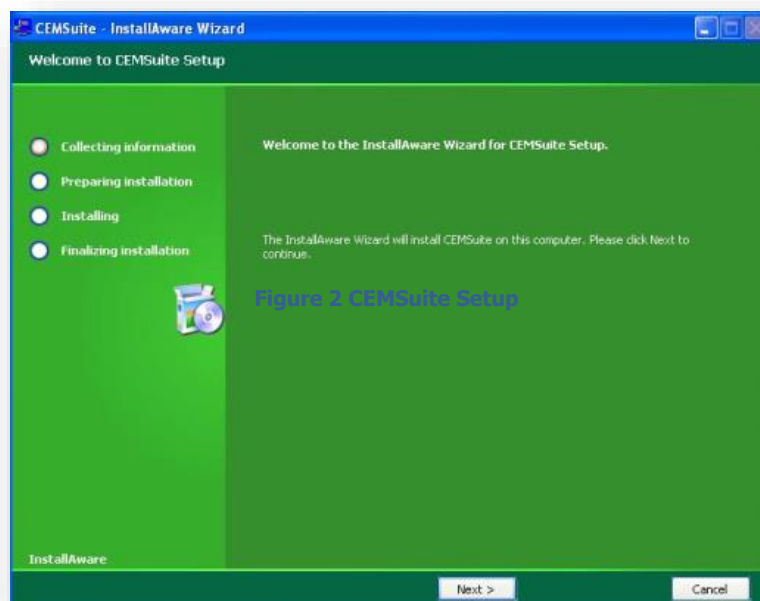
CEMSuite - InstallAware Wizard

Welcome to CEMSuite Setup

Collecting information
Preparing installation
Installing
Finalizing installation

Welcome to the InstallAware Wizard for CEMSuite Setup.

The InstallAware Wizard will install CEMSuite on this computer. Please click Next to continue.

Figure 2 CEMSuite Setup

InstallAware

Next >
Cancel